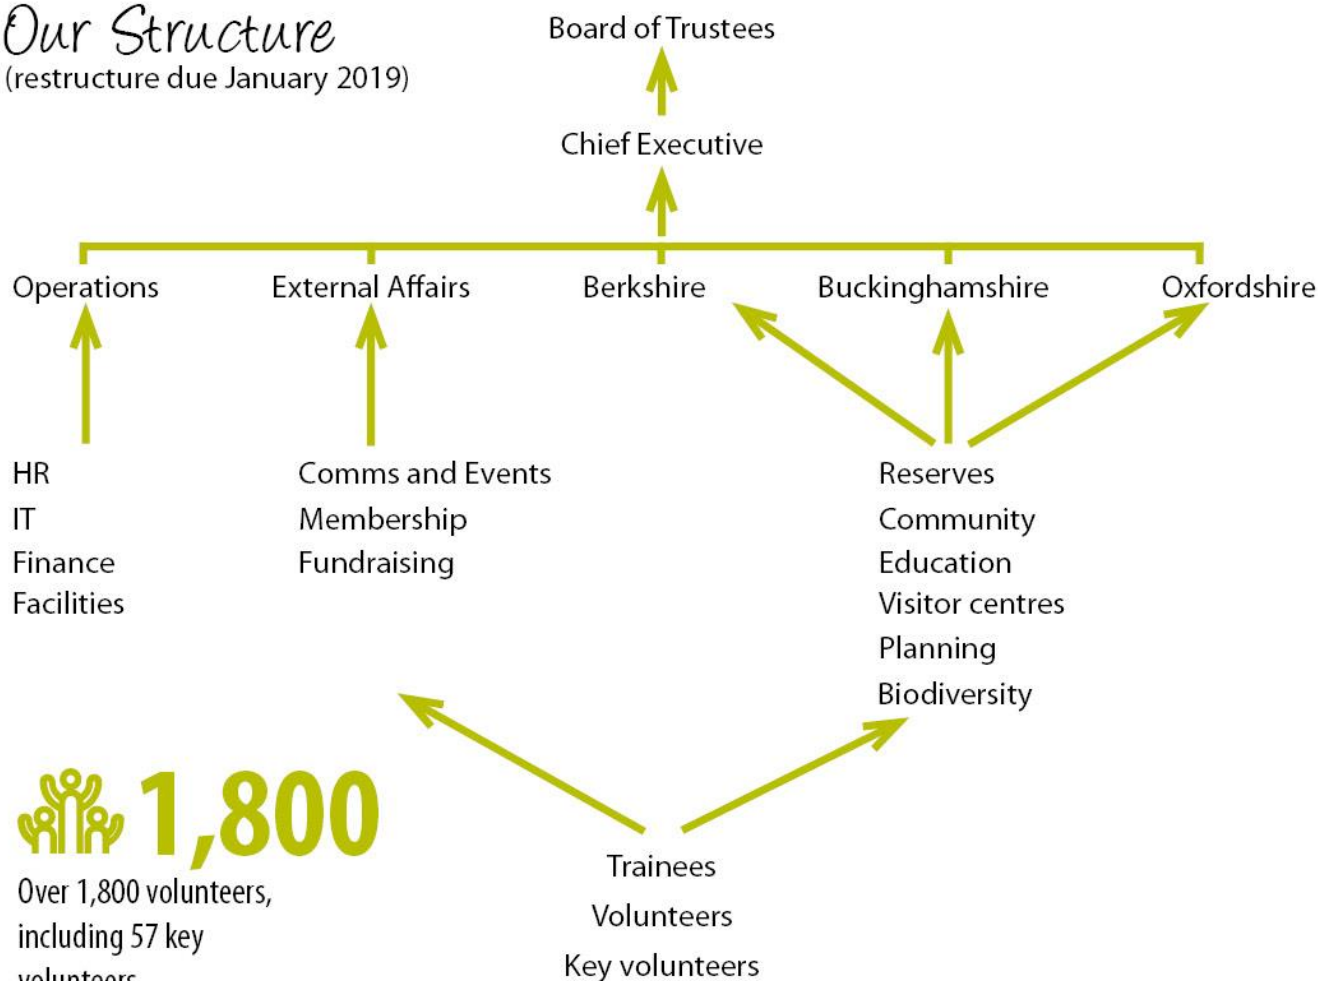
Our Structure
(restructure due January 2019)

Board of Trustees

Chief Executive

Operations

External Affairs

Berkshire

Buckinghamshire

Oxfordshire

HR
IT
Finance
Facilities

Comms and Events
Membership
Fundraising

Reserves
Community
Education
Visitor centres
Planning
Biodiversity

1,800
Over 1,800 volunteers, including 57 key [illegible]

Trainees
Volunteers
Key volunteers